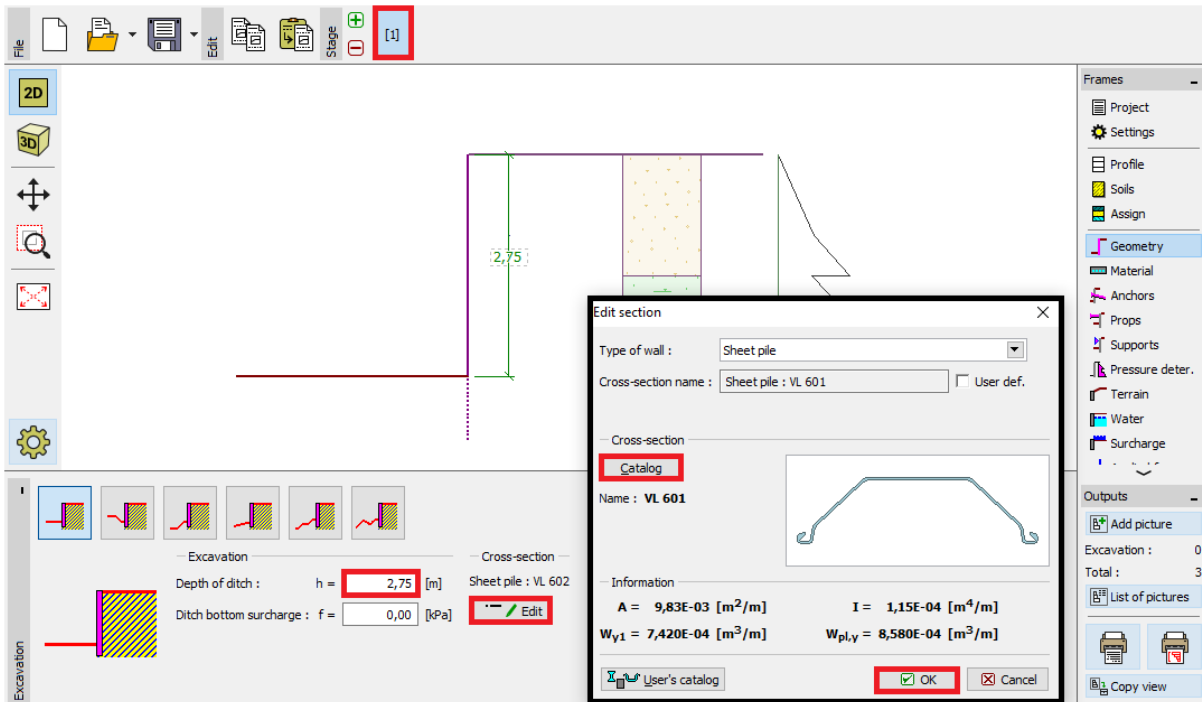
File
Edit
Stage
[1]
2D
3D

2,75

Frames
Project
Settings
Profile
Soils
Assign
Geometry
Material
Anchors
Props
Supports
Pressure deter.
Terrain
Water
Surcharge

Outputs
Add picture
Excavation : 0
Total : 3
List of pictures
Copy view

Edit section
Type of wall : Sheet pile
Cross-section name : Sheet pile : VL 601
User def.
Cross-section
Catalog
Name : VL 601
Information
$A = 9{,}83E-03\ [m^2/m]$
$I = 1{,}15E-04\ [m^4/m]$
$W_{y1} = 7{,}420E-04\ [m^3/m]$
$W_{pl,y} = 8{,}580E-04\ [m^3/m]$
User's catalog
OK
Cancel

Excavation
Excavation
Depth of ditch : h = 2,75 [m]
Ditch bottom surcharge : f = 0,00 [kPa]
Cross-section
Sheet pile : VL 602
Edit